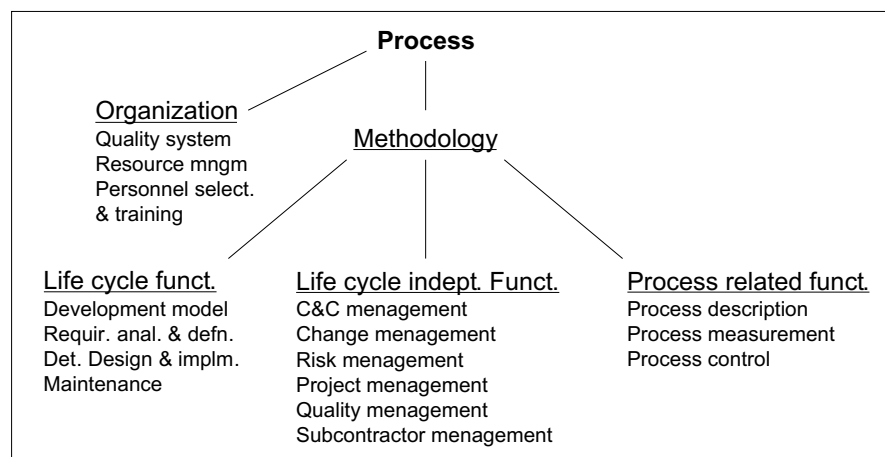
Process

Organization
Quality system
Resource mngm
Personnel select. & training

Methodology

Life cycle funct.
Development model
Requir. anal. & defn.
Det. Design & implm.
Maintenance

Life cycle indept. Funct.
C&C menagement
Change menagement
Risk menagement
Project menagement
Quality menagement
Subcontractor menagement

Process related funct.
Process description
Process measurement
Process control